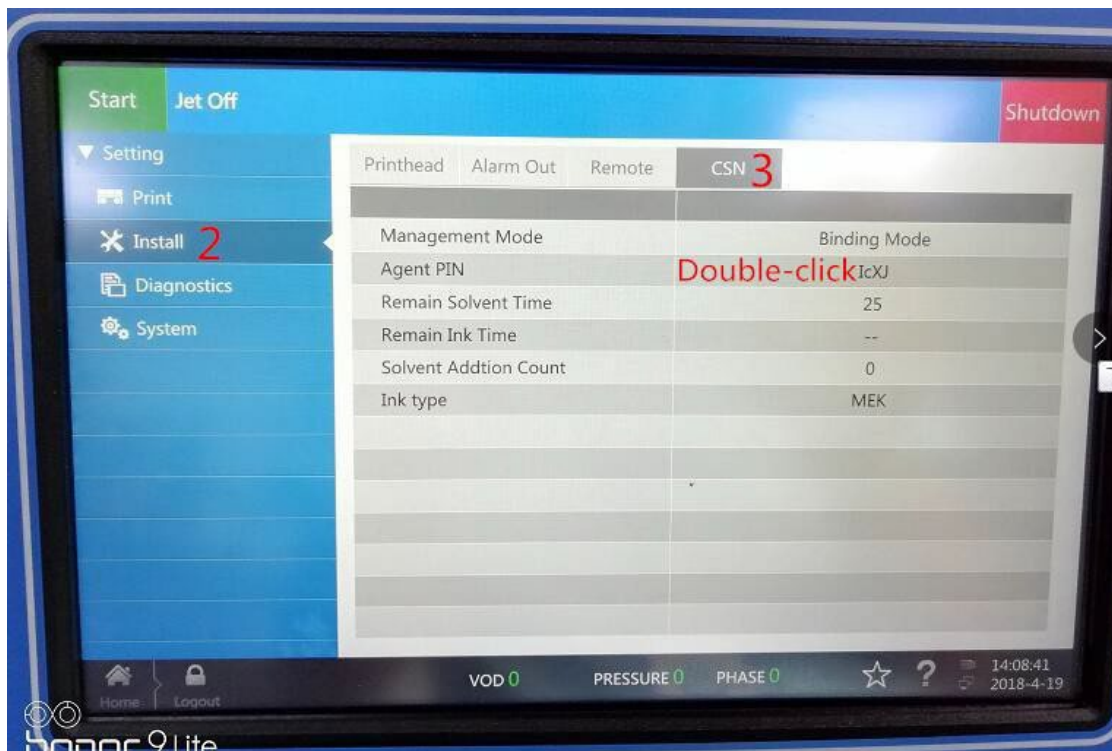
Start Jet Off Shutdown

▼ Setting
Print
Install 2
Diagnostics
System

Printhead Alarm Out Remote CSN 3

| | |
|---|---|
| Management Mode | Binding Mode |
| Agent PIN | Double-click IcXJ |
| Remain Solvent Time | 25 |
| Remain Ink Time | -- |
| Solvent Addtion Count | 0 |
| Ink type | MEK |

Home Logout VOD 0 PRESSURE 0 PHASE 0 ? 14:08:41 2018-4-19

honor 9 Lite